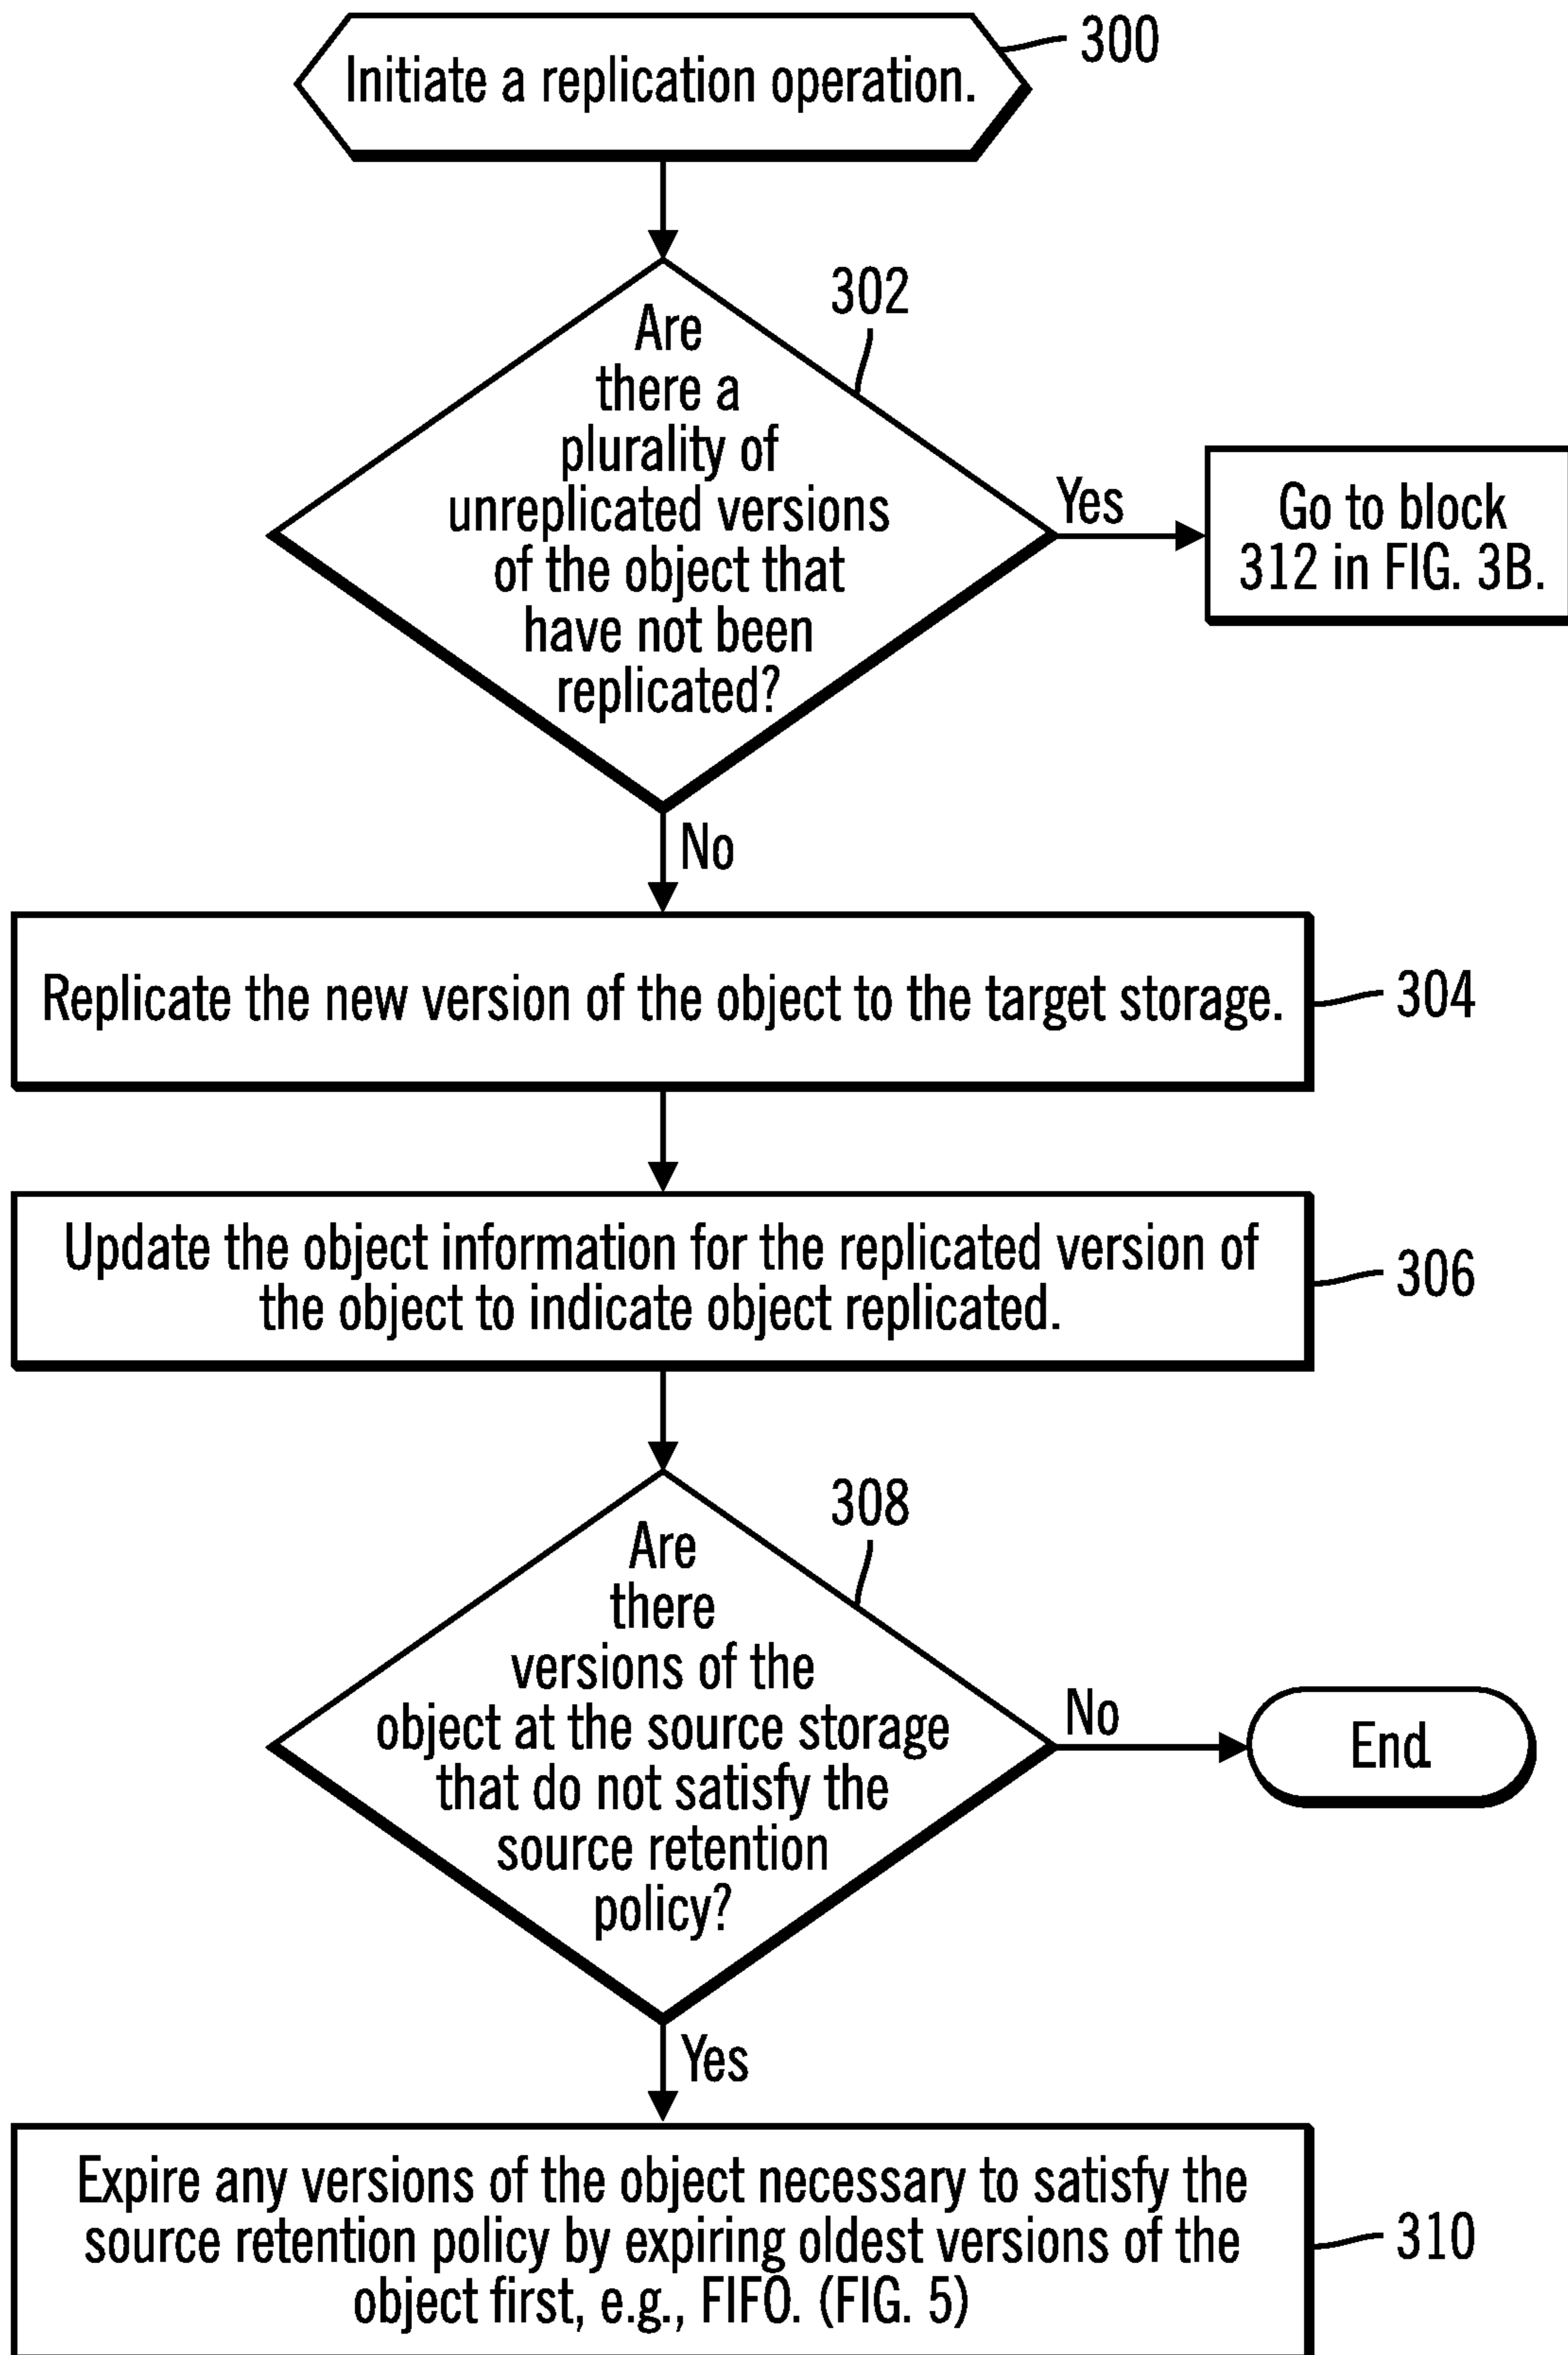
Initiate a replication operation.

300

302

Are there a plurality of unreplicated versions of the object that have not been replicated?

Yes

Go to block 312 in FIG. 3B.

No

Replicate the new version of the object to the target storage.

304

Update the object information for the replicated version of the object to indicate object replicated.

306

308

Are there versions of the object at the source storage that do not satisfy the source retention policy?

No

End

Yes

Expire any versions of the object necessary to satisfy the source retention policy by expiring oldest versions of the object first, e.g., FIFO. (FIG. 5)

310